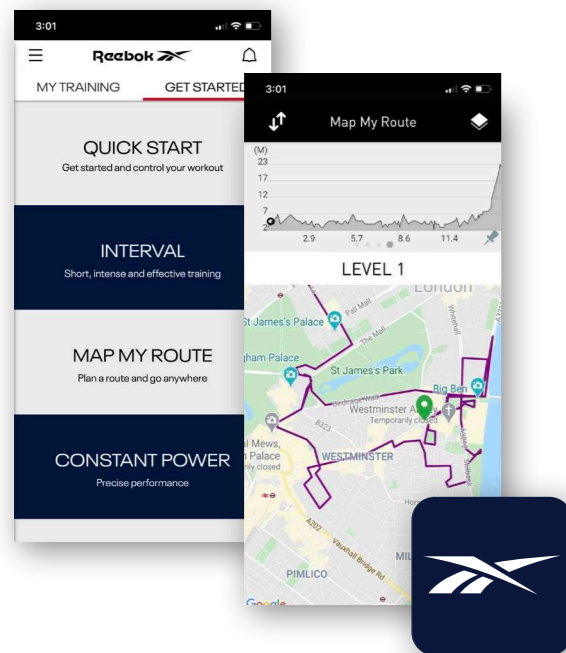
3:01

Reebok

MY TRAINING

GET STARTED

QUICK START

Get started and control your workout

INTERVAL

Short, intense and effective training

MAP MY ROUTE

Plan a route and go anywhere

CONSTANT POWER

Precise performance

3:01

Map My Route

(M)
23
17
12
7
2

2.9
5.7
8.6
11.4

LEVEL 1

London

St James's Palace

Pall Mall

The Mall

gham Palace

St James's Park

Big Ben

Westminster A

Temporarily closed

B323

WESTMINSTER

al Mews,
n Palace
nly closed

A202

Vauxhall Bridge Rd

MIL

PIMLICO

Google